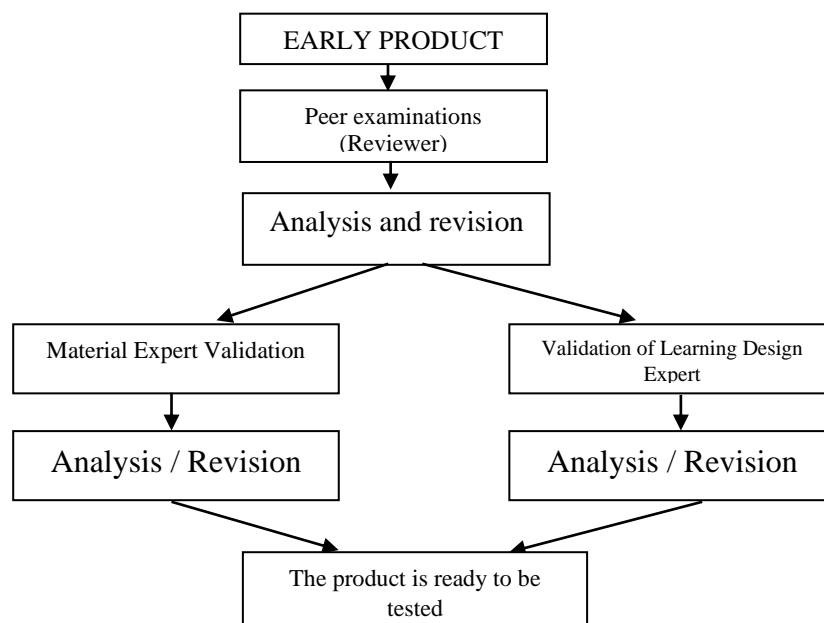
EARLY PRODUCT

Peer examinations (Reviewer)

Analysis and revision

Material Expert Validation

Validation of Learning Design Expert

Analysis / Revision

Analysis / Revision

The product is ready to be tested